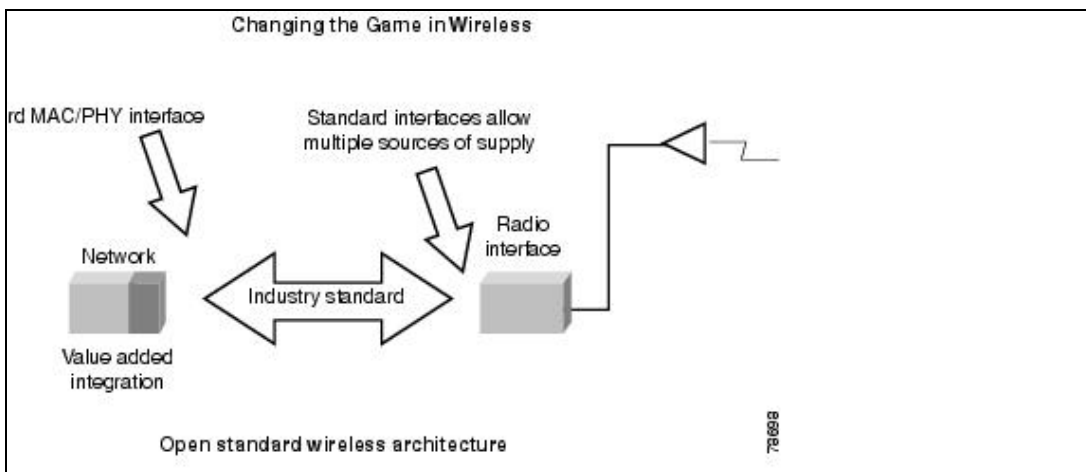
Changing the Game in Wireless

rd MAC/PHY interface

Standard interfaces allow multiple sources of supply

Radio interface

Network

Industry standard

Value added integration

Open standard wireless architecture

78698